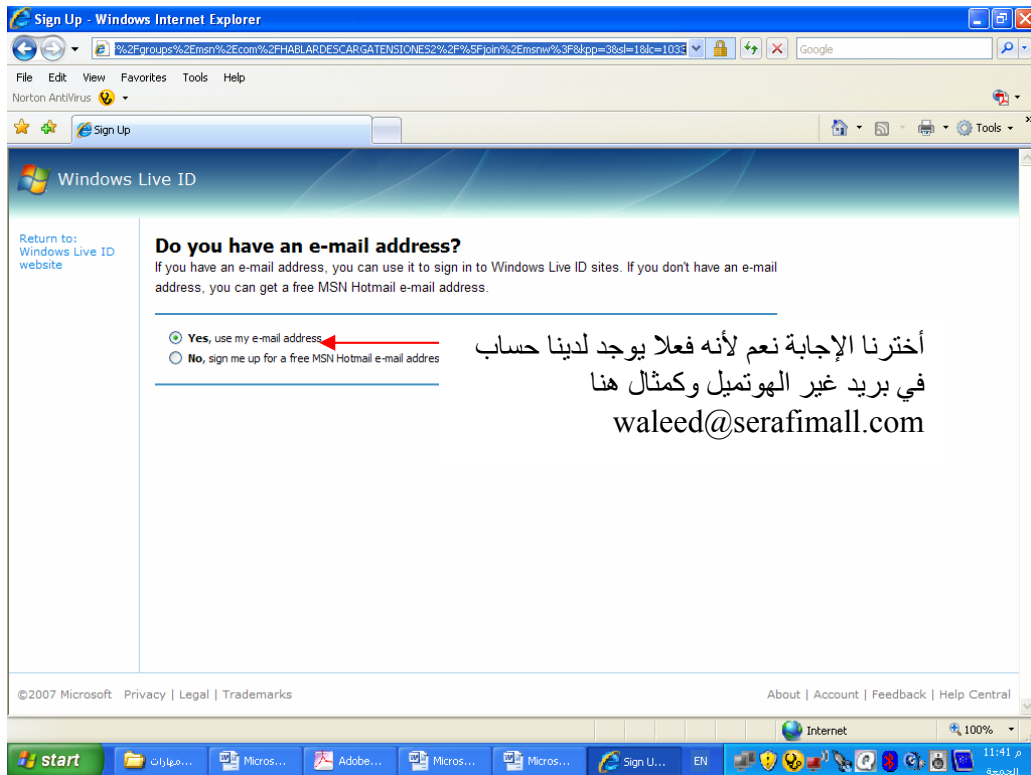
Sign Up - Windows Internet Explorer

%2Fgroups%2Emsn%2Ecom%2FHABLARDESCARGATENSIONES2%2F%5Fjoin%2Emsnw%3F&kpp=3&sl=1&lc=1033

Google

File Edit View Favorites Tools Help

Norton AntiVirus

Sign Up

Tools

Windows Live ID

Return to: Windows Live ID website

Do you have an e-mail address?

If you have an e-mail address, you can use it to sign in to Windows Live ID sites. If you don't have an e-mail address, you can get a free MSN Hotmail e-mail address.

Yes, use my e-mail address

No, sign me up for a free MSN Hotmail e-mail addres

أخترنا الإجابة نعم لأنه فعلا يوجد لدينا حساب في بريد غير الهوتميل وكمثال هنا
waleed@serafimall.com

©2007 Microsoft Privacy | Legal | Trademarks

About | Account | Feedback | Help Central

Internet

100%

start

مهارات...

Micros...

Adobe...

Micros...

Micros...

Sign U...

EN

11:41 م

الجمعة